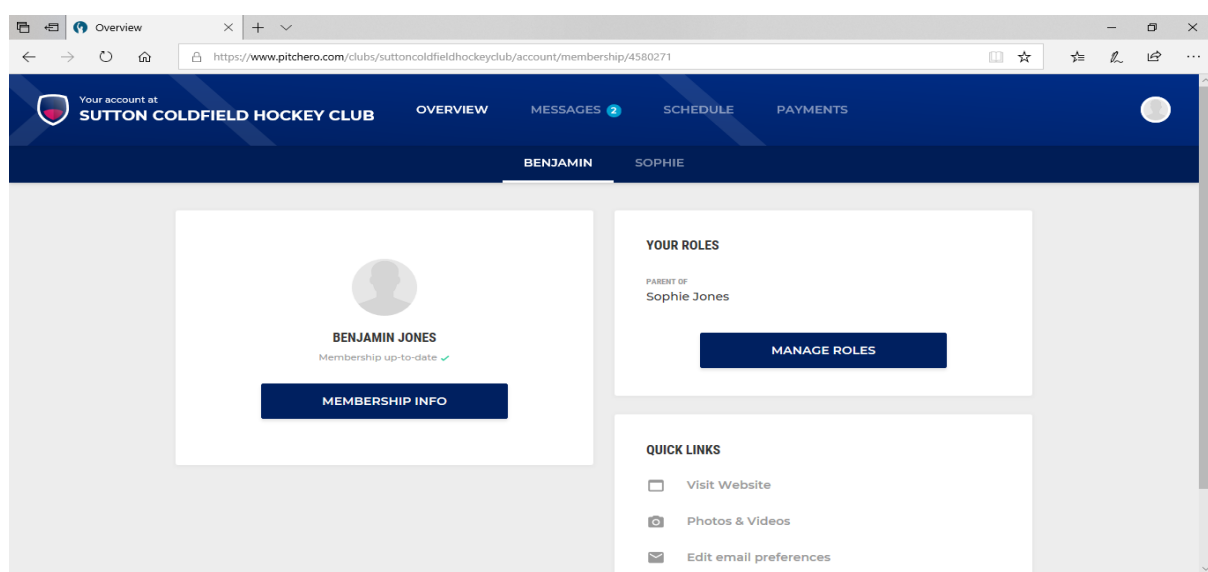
Overview

https://www.pitchero.com/clubs/suttoncoldfieldhockeyclub/account/membership/4580271

Your account at
SUTTON COLDFIELD HOCKEY CLUB

OVERVIEW
MESSAGES 2
SCHEDULE
PAYMENTS

BENJAMIN
SOPHIE

BENJAMIN JONES
Membership up-to-date ✓

MEMBERSHIP INFO

YOUR ROLES

PARENT OF
Sophie Jones

MANAGE ROLES

QUICK LINKS

Visit Website

Photos & Videos

Edit email preferences